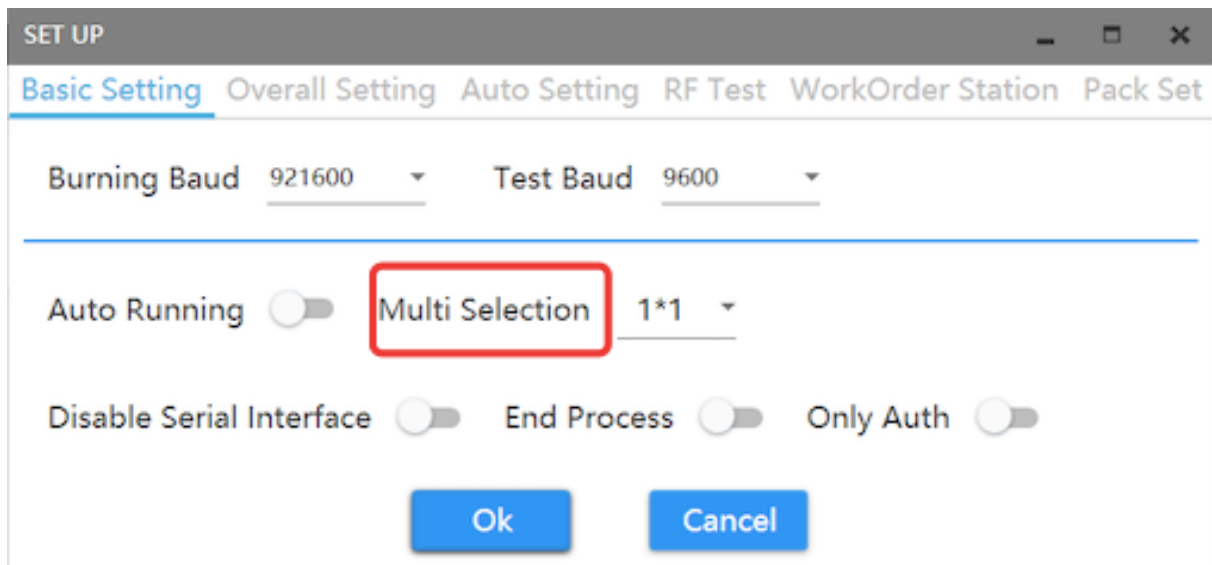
SET UP

Basic Setting Overall Setting Auto Setting RF Test WorkOrder Station Pack Set

Burning Baud 921600

Test Baud 9600

Auto Running

Multi Selection 1*1

Disable Serial Interface

End Process

Only Auth

Ok

Cancel